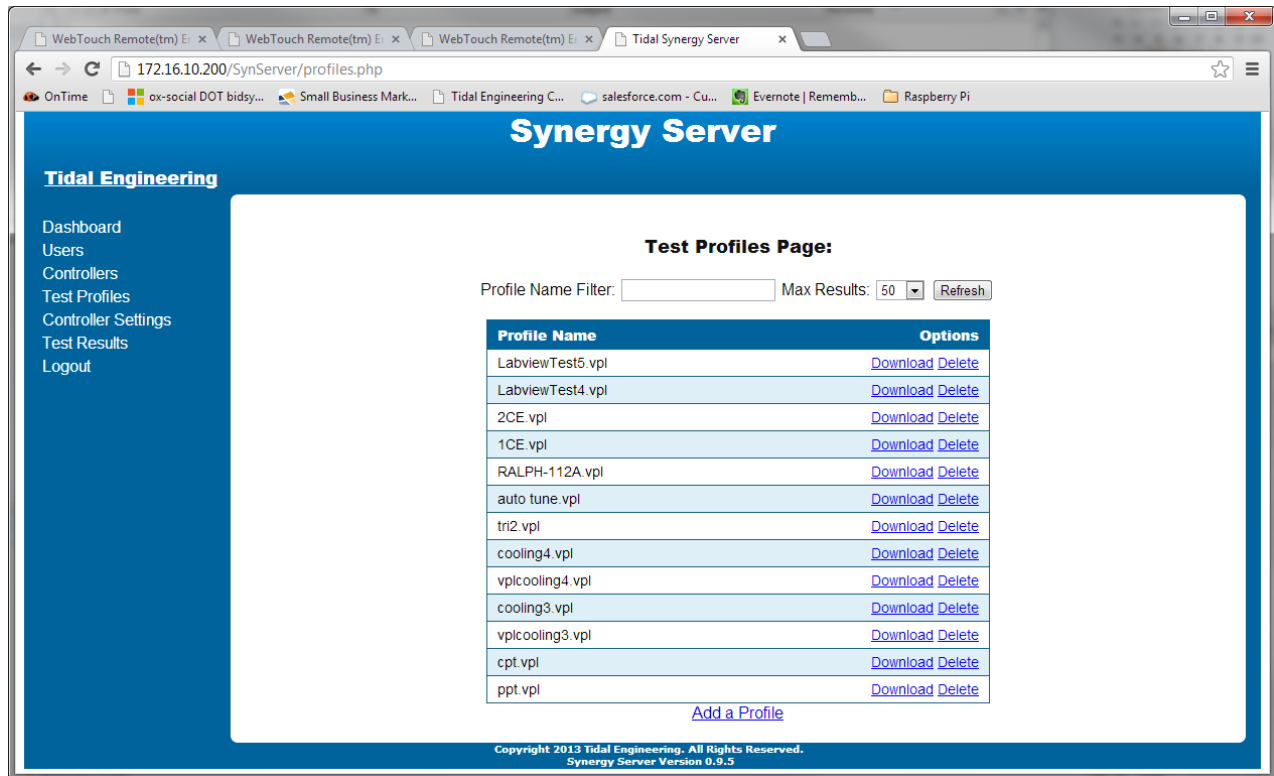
WebTouch Remote(tm) E ×
WebTouch Remote(tm) E ×
WebTouch Remote(tm) E ×
Tidal Synergy Server ×

172.16.10.200/SynServer/profiles.php

OnTime
ox-social DOT bidsy...
Small Business Mark...
Tidal Engineering C...
salesforce.com - Cu...
Evernote | Rememb...
Raspberry Pi

Synergy Server

Tidal Engineering

Dashboard
Users
Controllers
Test Profiles
Controller Settings
Test Results
Logout

Test Profiles Page:

Profile Name Filter: Max Results: 50 Refresh

| Profile Name | Options |
|---|---|
| LabviewTest5.vpl | Download Delete |
| LabviewTest4.vpl | Download Delete |
| 2CE.vpl | Download Delete |
| 1CE.vpl | Download Delete |
| RALPH-112A.vpl | Download Delete |
| auto tune.vpl | Download Delete |
| tri2.vpl | Download Delete |
| cooling4.vpl | Download Delete |
| vplcooling4.vpl | Download Delete |
| cooling3.vpl | Download Delete |
| vplcooling3.vpl | Download Delete |
| cpt.vpl | Download Delete |
| ppt.vpl | Download Delete |

Add a Profile

Copyright 2013 Tidal Engineering. All Rights Reserved.
Synergy Server Version 0.9.5